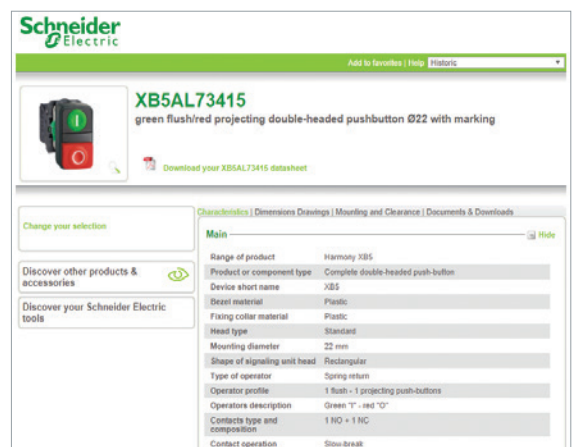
Schneider
Electric

Add to favorites | Help Historic

XB5AL73415
green flush/red projecting double-headed pushbutton Ø22 with marking

Download your XB5AL73415 datasheet

Change your selection

Discover other products & accessories

Discover your Schneider Electric tools

Characteristics | Dimensions Drawings | Mounting and Clearance | Documents & Downloads

Main

Hide

| | |
|---|---|
| Range of product | Harmony XB5 |
| Product or component type | Complete double-headed push-button |
| Device short name | XB5 |
| Bezel material | Plastic |
| Fixing collar material | Plastic |
| Head type | Standard |
| Mounting diameter | 22 mm |
| Shape of signaling unit head | Rectangular |
| Type of operator | Spring return |
| Operator profile | 1 flush - 1 projecting push-buttons |
| Operators description | Green "I" - red "O" |
| Contacts type and composition | 1 NO + 1 NC |
| Contact operation | Slow-break |